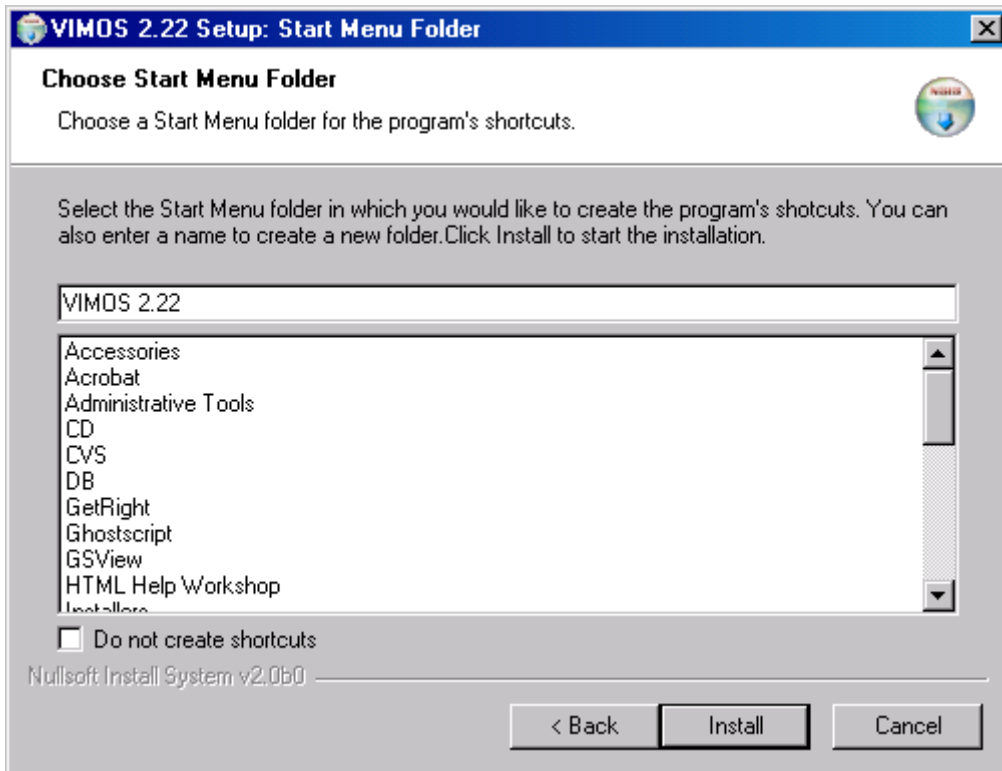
VIMOS 2.22 Setup: Start Menu Folder

Choose Start Menu Folder

Choose a Start Menu folder for the program's shortcuts.

Select the Start Menu folder in which you would like to create the program's shotcuts. You can also enter a name to create a new folder.Click Install to start the installation.

VIMOS 2.22

Accessories
Acrobat
Administrative Tools
CD
CVS
DB
GetRight
Ghostscript
GSView
HTML Help Workshop
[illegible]

Do not create shortcuts

Nullsoft Install System v2.0b0

< Back
Install
Cancel